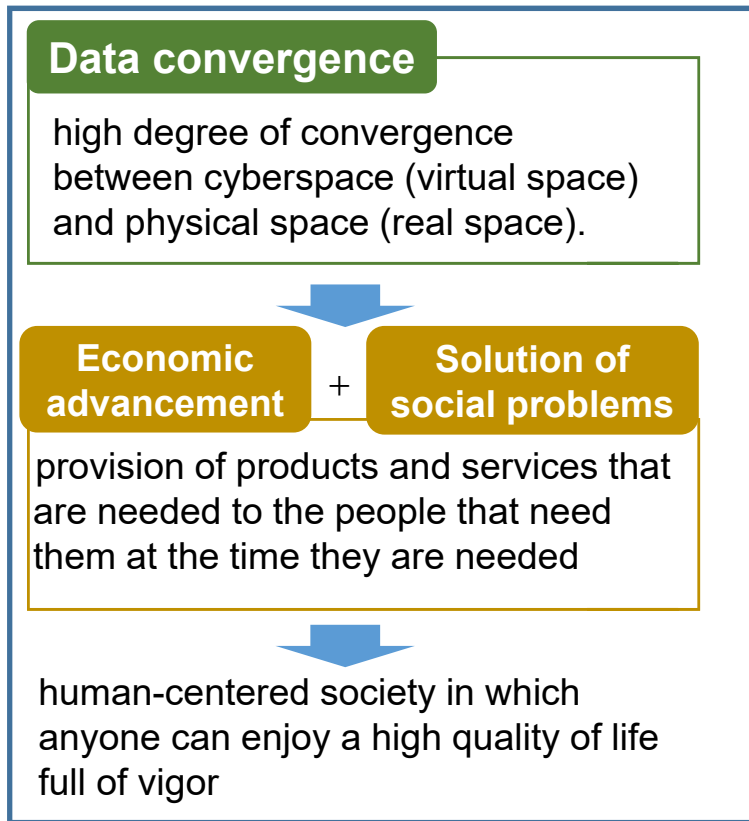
Data convergence

high degree of convergence between cyberspace (virtual space) and physical space (real space).

Economic advancement

+

Solution of social problems

provision of products and services that are needed to the people that need them at the time they are needed

human-centered society in which anyone can enjoy a high quality of life full of vigor